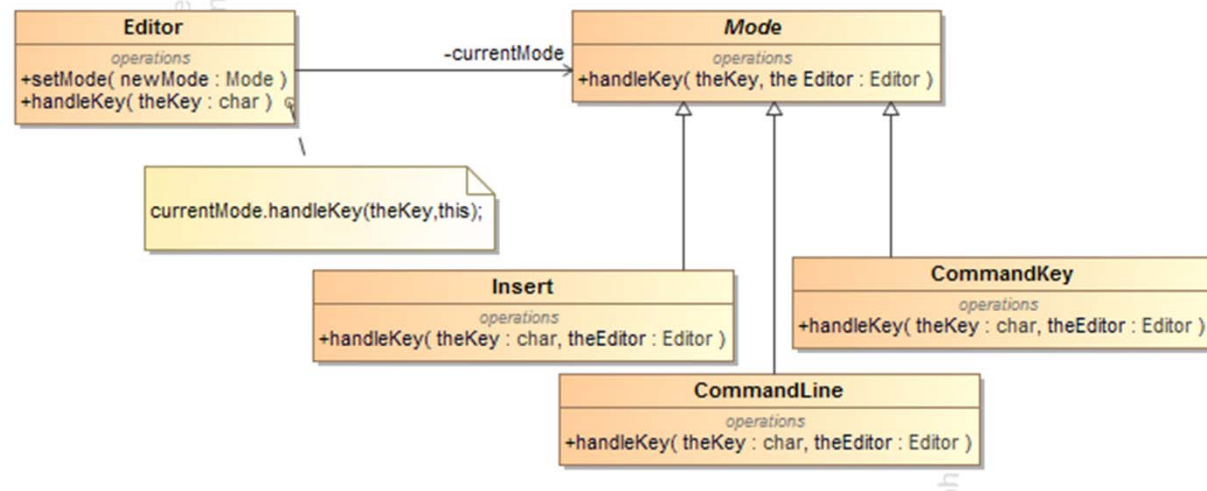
Editor
operations
+setMode( newMode : Mode )
+handleKey( theKey : char )

-currentMode

Mode
operations
+handleKey( theKey, the Editor : Editor )

currentMode.handleKey(theKey,this);

Insert
operations
+handleKey( theKey : char, theEditor : Editor )

CommandKey
operations
+handleKey( theKey : char, theEditor : Editor )

CommandLine
operations
+handleKey( theKey : char, theEditor : Editor )